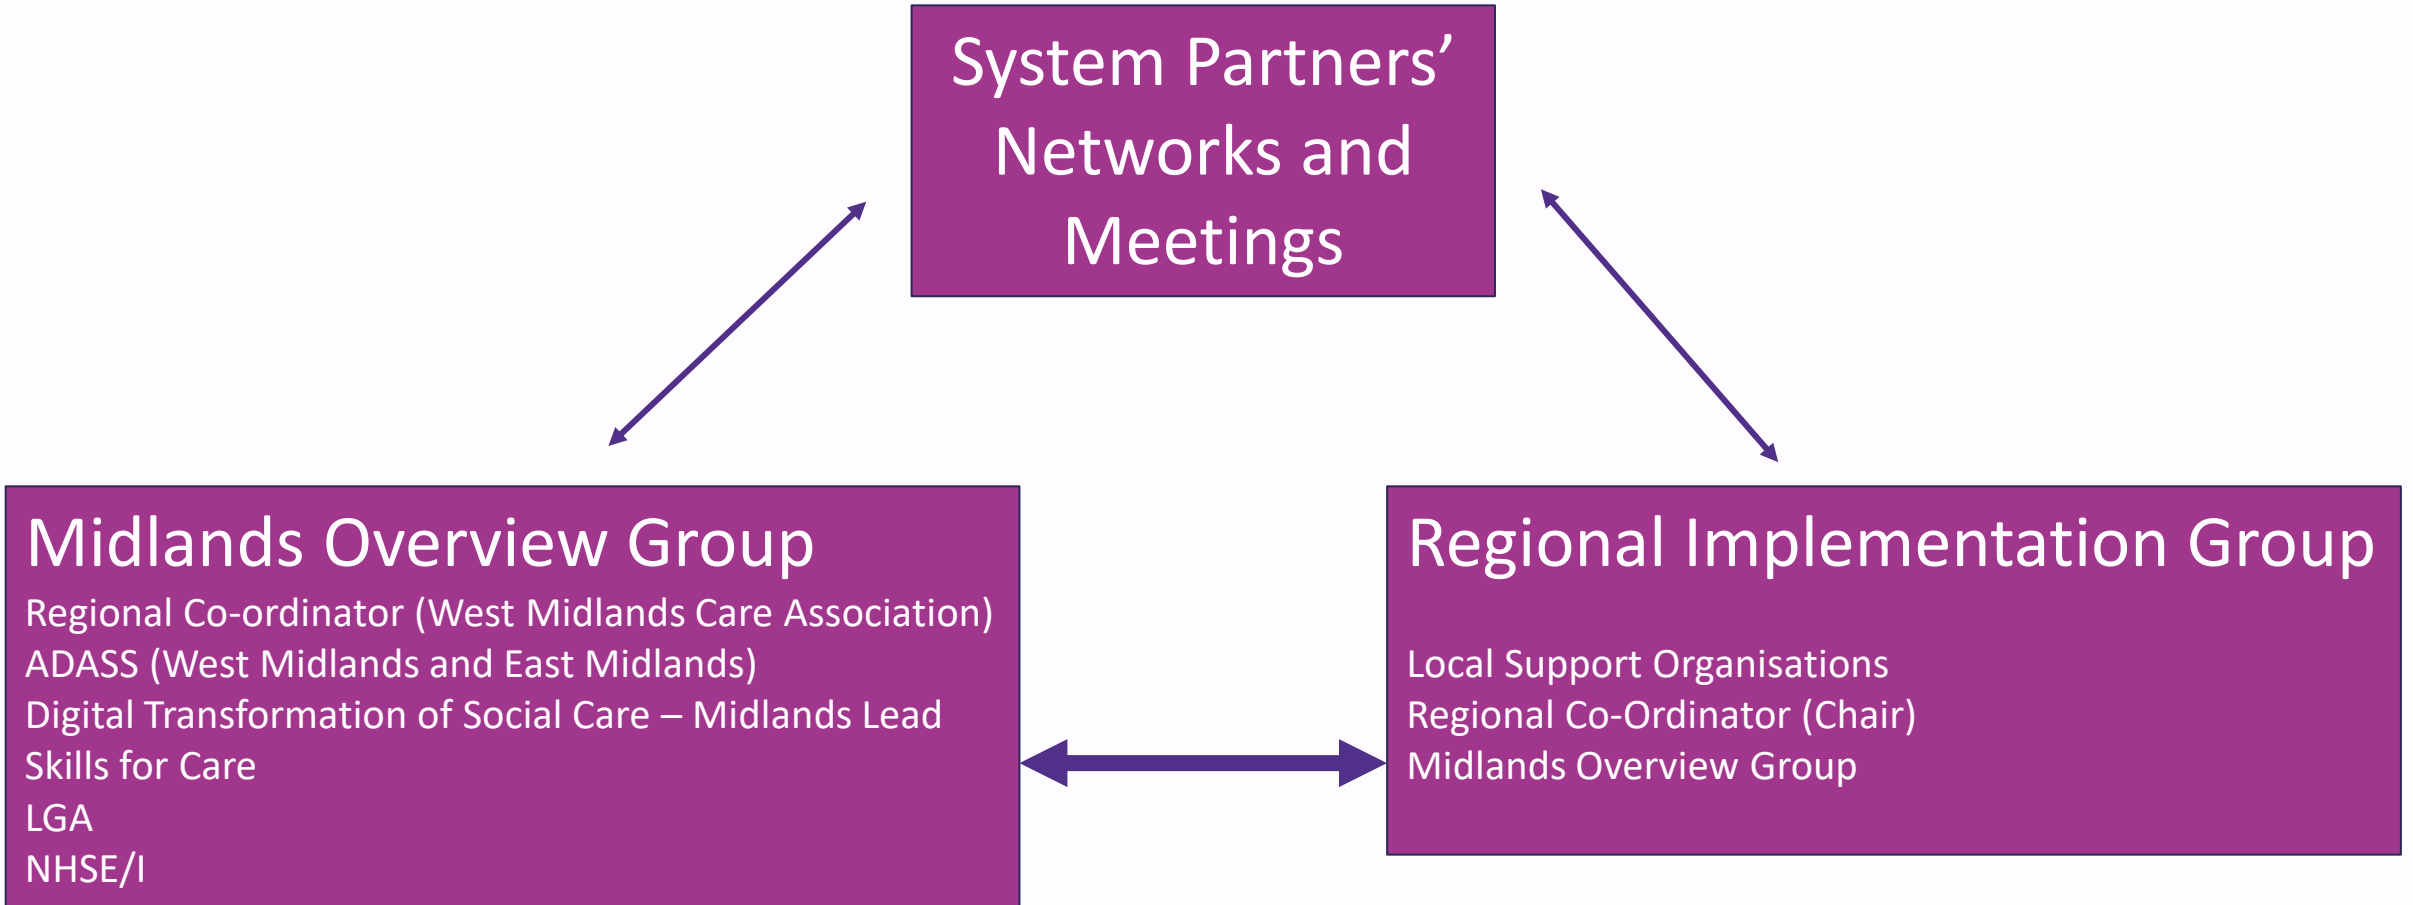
System Partners' Networks and Meetings

Midlands Overview Group
Regional Co-ordinator (West Midlands Care Association)
ADASS (West Midlands and East Midlands)
Digital Transformation of Social Care – Midlands Lead
Skills for Care
LGA
NHSE/I

Regional Implementation Group

Local Support Organisations
Regional Co-Ordinator (Chair)
Midlands Overview Group